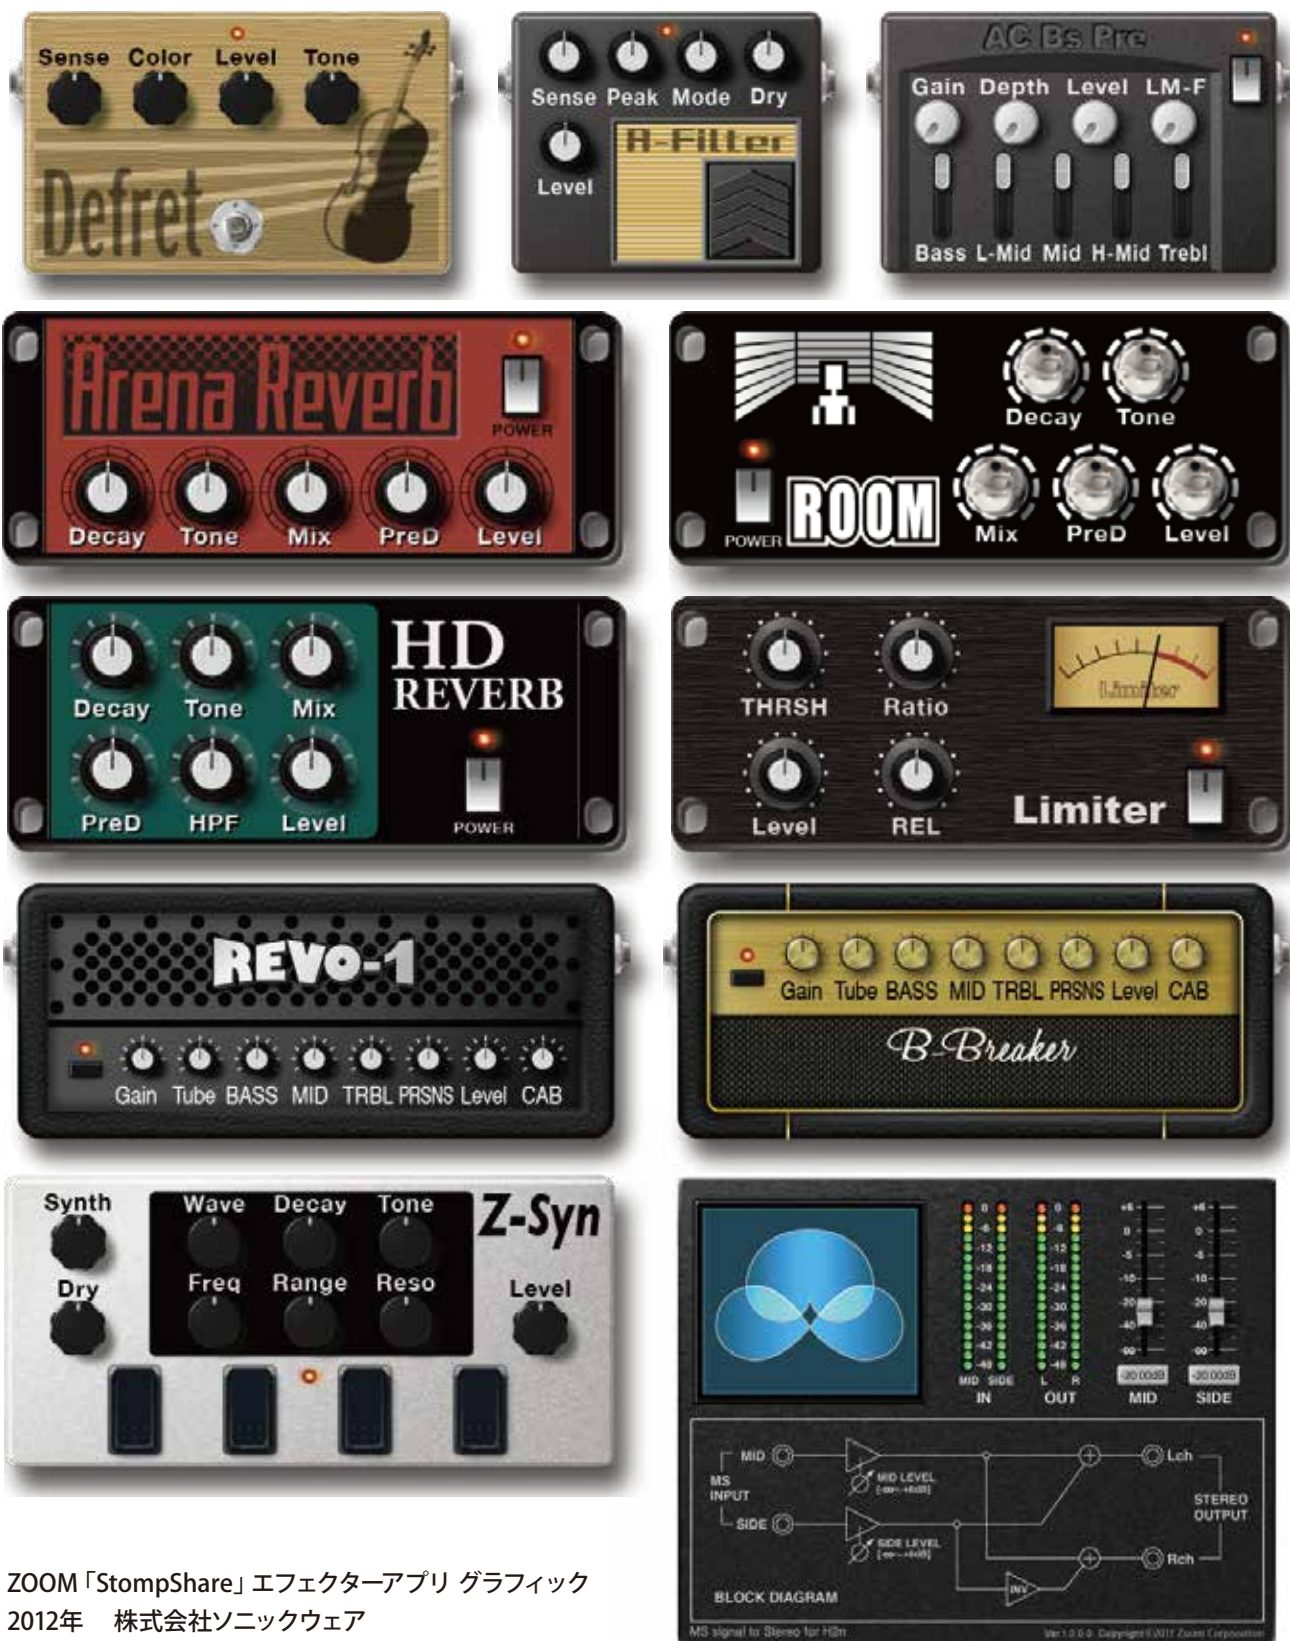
Sense Color Level Tone

Defret

Sense Peak Mode Dry

Level

A-Filter

AC Bs Pre

Gain Depth Level LM-F

Bass L-Mid Mid H-Mid Trebl

Arena Reverb

POWER

Decay Tone Mix PreD Level

Decay Tone

POWER ROOM

Mix PreD Level

Decay Tone Mix

PreD HPF Level

HD REVERB

POWER

THRSH Ratio

Limiter

Level REL

Limiter

REVO-1

Gain Tube BASS MID TRBL PRSNS Level CAB

Gain Tube BASS MID TRBL PRSNS Level CAB

B-Breaker

Synth

Dry

Wave Decay Tone

Freq Range Reso

Z-Syn

Level

MID SIDE IN

L R OUT

MID

SIDE

MID

MS INPUT

SIDE

MID LEVEL

SIDE LEVEL

Lch

STEREO OUTPUT

Rch

INV

BLOCK DIAGRAM

MS signal to Stereo for H2n

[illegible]

ZOOM「StompShare」エフェクターアプリ グラフィック
2012年 株式会社ソニックウェア